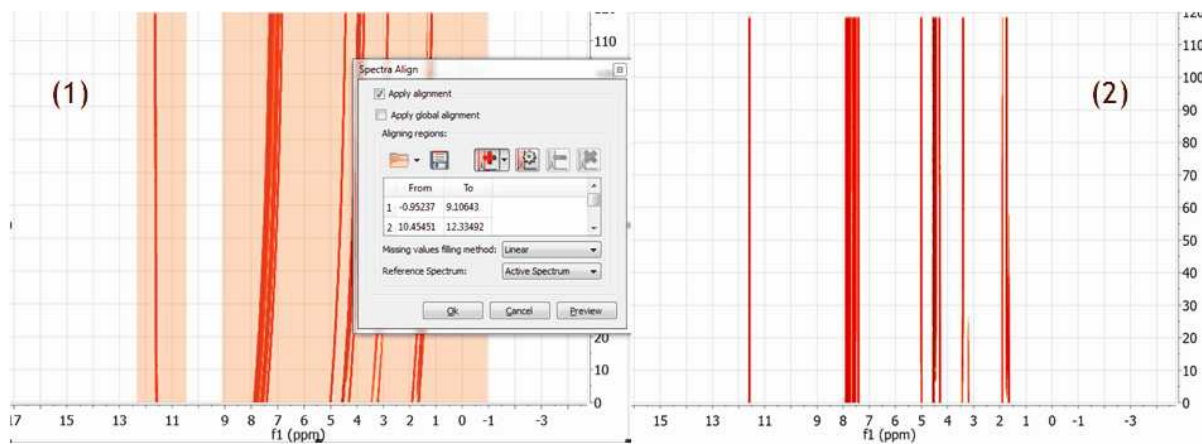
(1)

Spectra Align

Apply alignment

Apply global alignment

Aligning regions:

| | From | To |
|---|---|---|
| 1 | -0.95237 | 9.10643 |
| 2 | 10.45451 | 12.33492 |

Missing values filling method: Linear

Reference Spectrum: Active Spectrum

Ok Cancel Preview

110
20
10
0

17 15 13 11 9 8 7 6 5 4 3 2 1 0 -1 -3
f1 (ppm)

(2)

120
110
100
90
80
70
60
50
40
30
20
10
0

15 13 11 9 8 7 6 5 4 3 2 1 0 -1 -3
f1 (ppm)